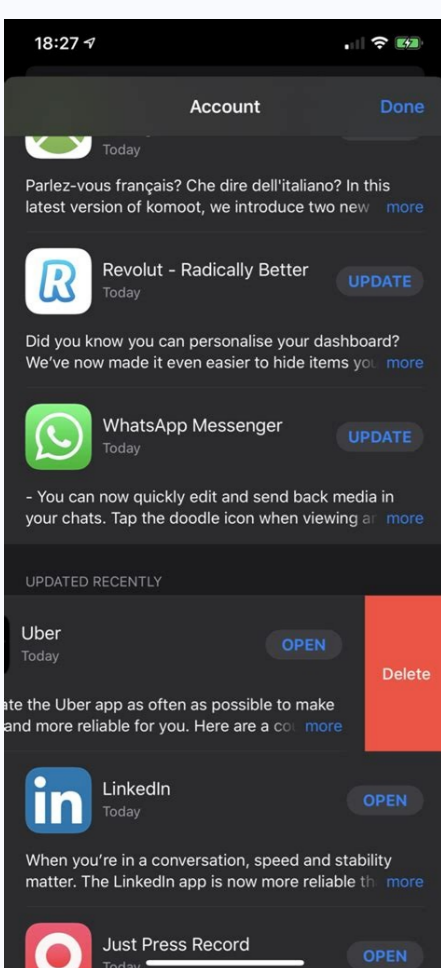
18:27

Account Done

Today

Parlez-vous français? Che dire dell'italiano? In this latest version of komoot, we introduce two new more

Revolut - Radically Better
Today
UPDATE

Did you know you can personalise your dashboard? We've now made it even easier to hide items you more

WhatsApp Messenger
Today
UPDATE

- You can now quickly edit and send back media in your chats. Tap the doodle icon when viewing a more

UPDATED RECENTLY

Uber
Today
OPEN

Delete

ate the Uber app as often as possible to make and more reliable for you. Here are a co more

LinkedIn
Today
OPEN

When you're in a conversation, speed and stability matter. The LinkedIn app is now more reliable th more

Just Press Record
Today
OPEN